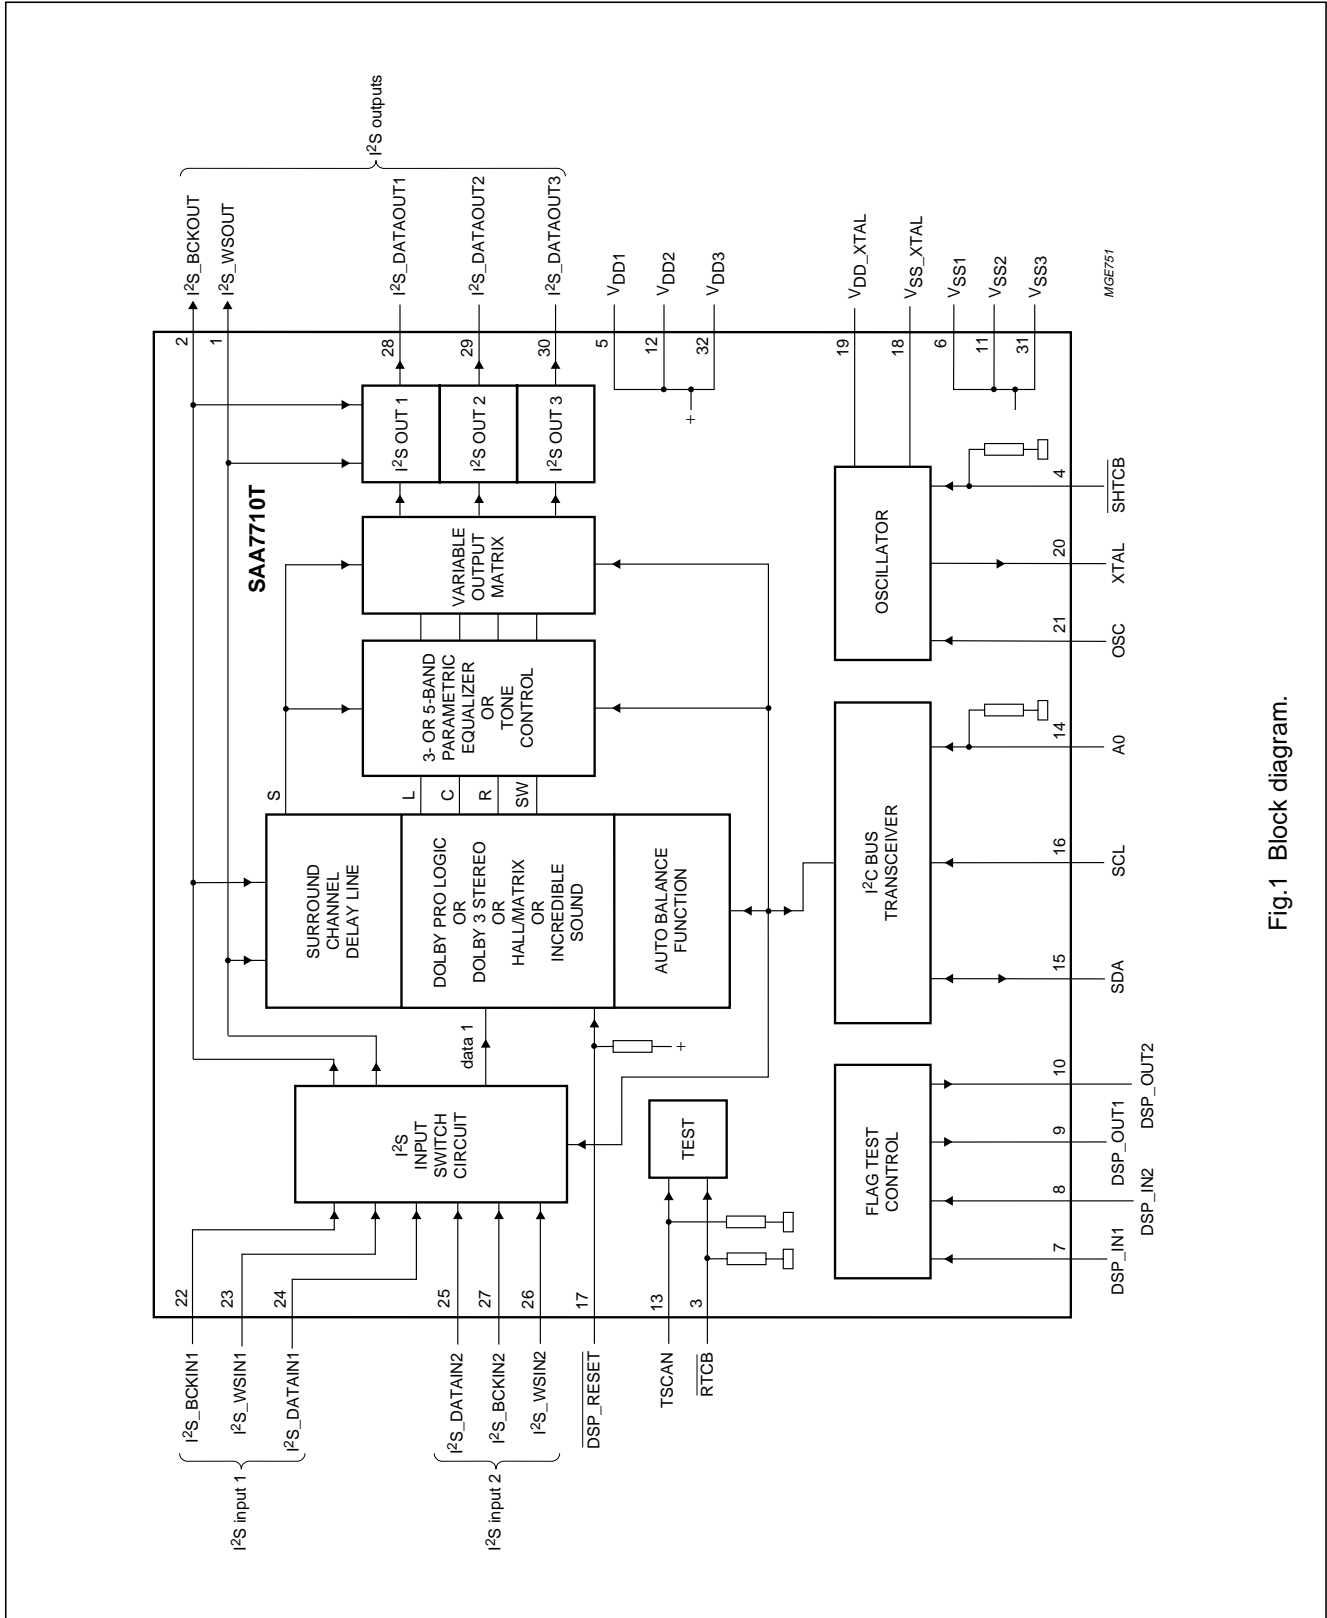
$I^2S$ outputs

$I^2S$_BCKOUT
$I^2S$_WSOUT
$I^2S$_DATAOUT1
$I^2S$_DATAOUT2
$I^2S$_DATAOUT3
$V_{DD1}$
$V_{DD2}$
$V_{DD3}$
$V_{DD\_XTAL}$
$V_{SS\_XTAL}$
$V_{SS1}$
$V_{SS2}$
$V_{SS3}$

MGE751

2
1
28
29
30
5
12
32
19
18
6
11
31

+

SAA7710T

$I^2S$ OUT 1
$I^2S$ OUT 2
$I^2S$ OUT 3

VARIABLE OUTPUT MATRIX

3- OR 5-BAND PARAMETRIC EQUALIZER OR TONE CONTROL

S
L
C
R
SW

SURROUND CHANNEL DELAY LINE

DOLBY PRO LOGIC OR DOLBY 3 STEREO OR HALL/MATRIX OR INCREDIBLE SOUND

AUTO BALANCE FUNCTION

OSCILLATOR

$I^2C$ BUS TRANSCEIVER

data 1

+

$I^2S$ INPUT SWITCH CIRCUIT

TEST

FLAG TEST CONTROL

4
$\overline{SHTCB}$
20
XTAL
21
OSC
14
A0
16
SCL
15
SDA
10
DSP_OUT2
9
DSP_OUT1
8
DSP_IN2
7
DSP_IN1

22
23
24
25
27
26
17
13
3

$I^2S$_BCKIN1
$I^2S$_WSIN1
$I^2S$_DATAIN1
$I^2S$_DATAIN2
$I^2S$_BCKIN2
$I^2S$_WSIN2
$\overline{DSP\_RESET}$
TSCAN
$\overline{RTCB}$

$I^2S$ input 1
$I^2S$ input 2

Fig.1 Block diagram.